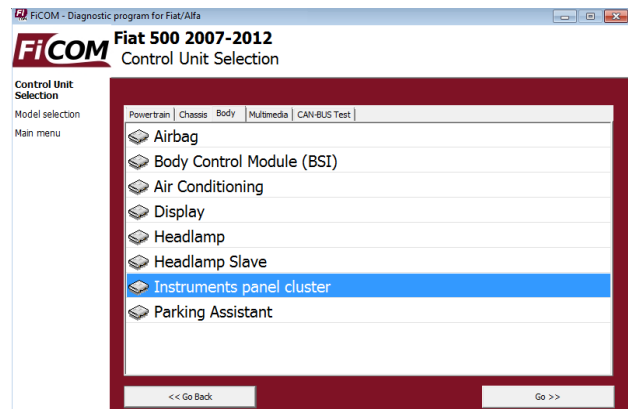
FiCOM - Diagnostic program for Fiat/Alfa

FiCOM Fiat 500 2007-2012
Control Unit Selection

Control Unit Selection
Model selection
Main menu

Powertrain | Chassis | Body | Multimedia | CAN-BUS Test

Airbag
Body Control Module (BSI)
Air Conditioning
Display
Headlamp
Headlamp Slave
Instruments panel cluster
Parking Assistant

<< Go Back
Go >>